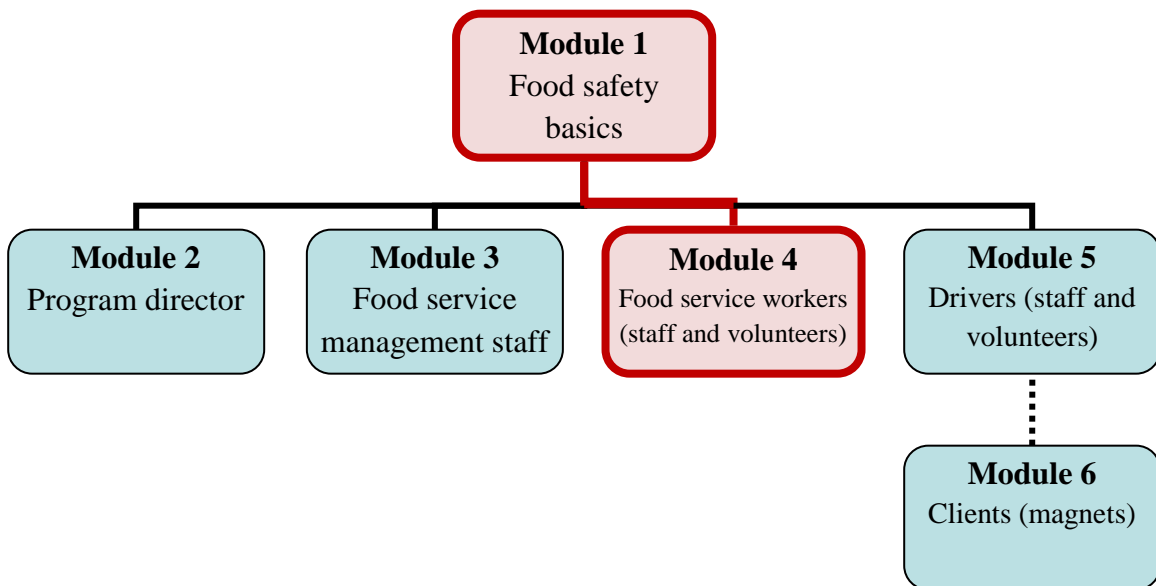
**Module 1**
Food safety basics

**Module 2**
Program director

**Module 3**
Food service management staff

**Module 4**
Food service workers (staff and volunteers)

**Module 5**
Drivers (staff and volunteers)

**Module 6**
Clients (magnets)